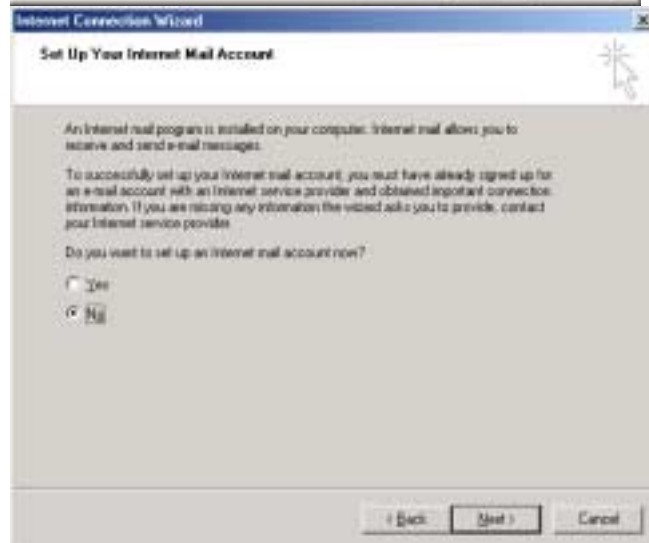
Internet Connection Wizard

Set Up Your Internet Mail Account

An Internet mail program is installed on your computer. Internet mail allows you to receive and send e-mail messages.

To successfully set up your Internet mail account, you must have already signed up for an e-mail account with an Internet service provider and obtained important connection information. If you are missing any information the wizard asks you to provide, contact your Internet service provider.

Do you want to set up an Internet mail account now?

Yes

No

< Back

Next >

Cancel